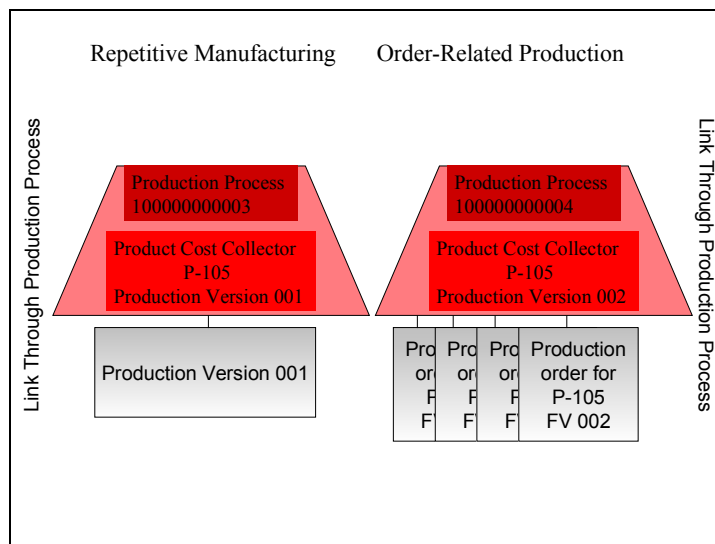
Repetitive Manufacturing

Order-Related Production

Link Through Production Process

Production Process
100000000003

Product Cost Collector
P-105
Production Version 001

Production Version 001

Production Process
100000000004

Product Cost Collector
P-105
Production Version 002

Pro
orde
P
FV

Pro
ord
P
F

Pro
ord
P
F

Production
order for
P-105
FV 002

Link Through Production Process